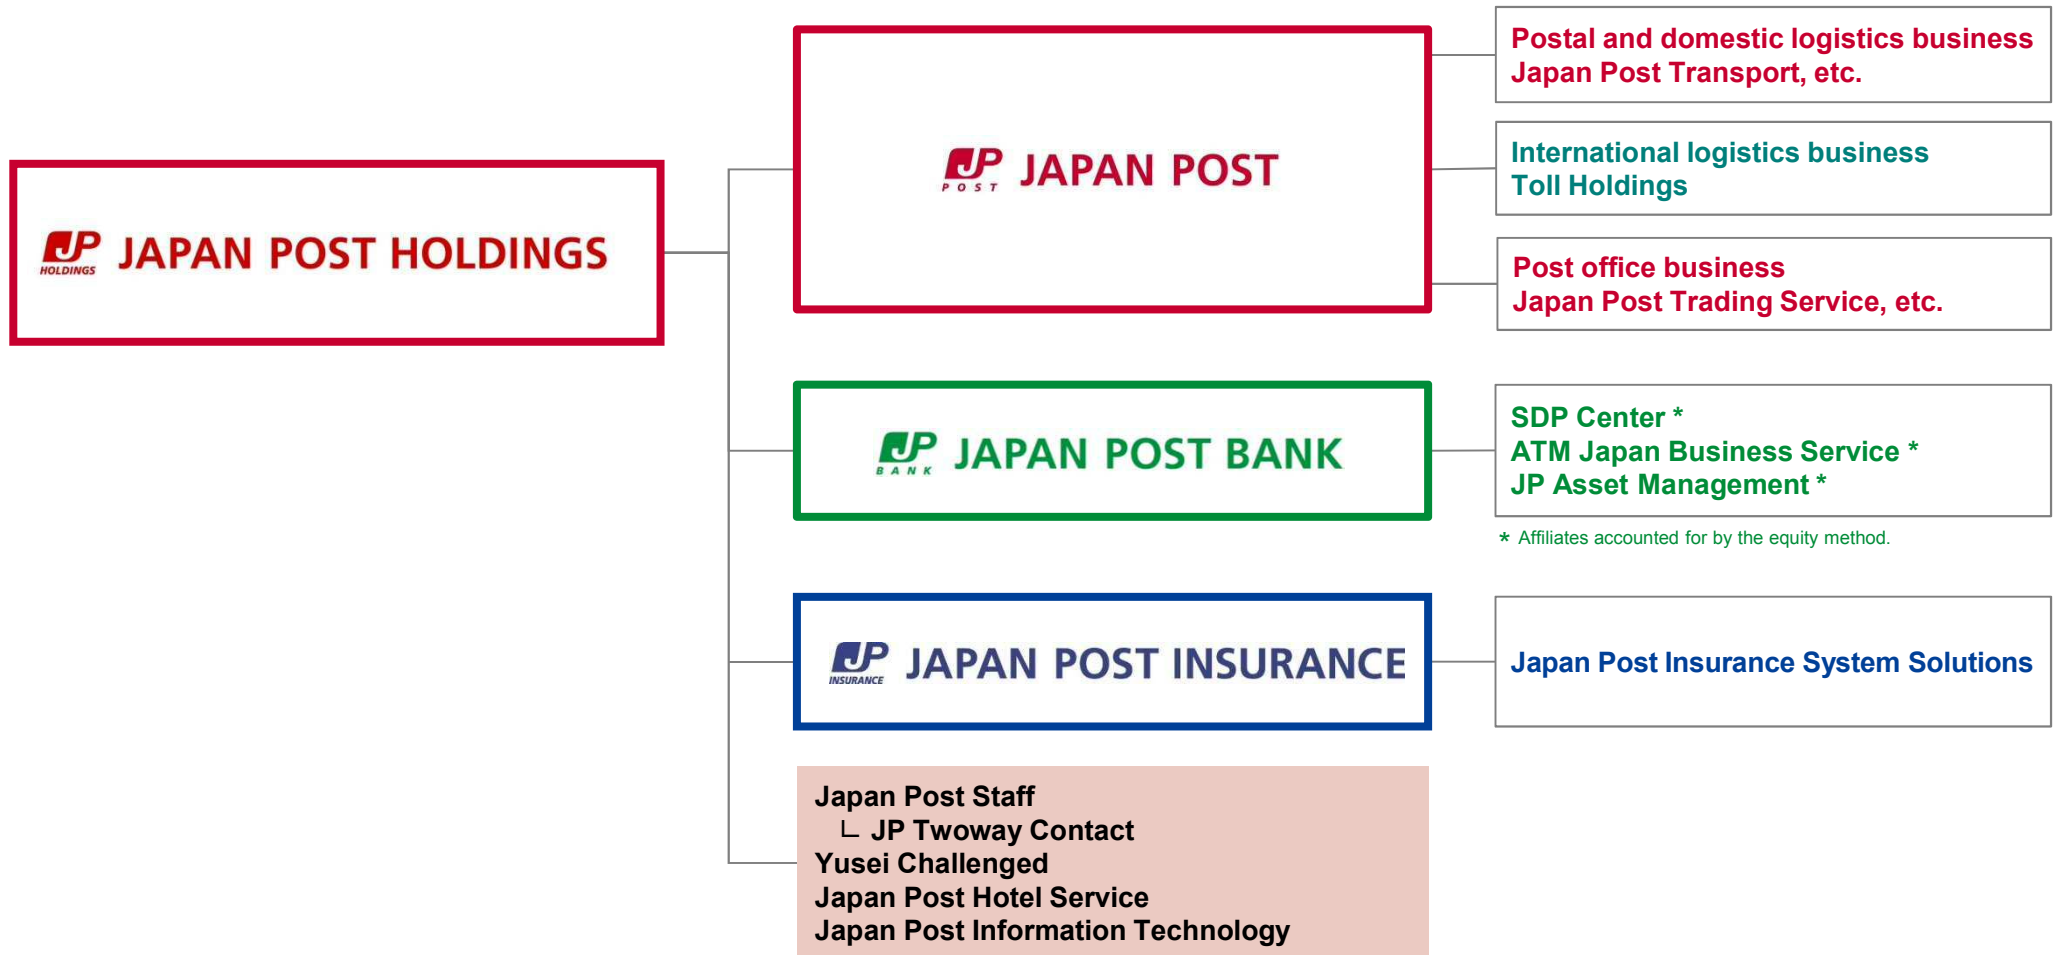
JP HOLDINGS JAPAN POST HOLDINGS

JP POST JAPAN POST

Postal and domestic logistics business
Japan Post Transport, etc.

International logistics business
Toll Holdings

Post office business
Japan Post Trading Service, etc.

JP BANK JAPAN POST BANK

SDP Center *
ATM Japan Business Service *
JP Asset Management *

* Affiliates accounted for by the equity method.

JP INSURANCE JAPAN POST INSURANCE

Japan Post Insurance System Solutions

Japan Post Staff
└ JP Twoway Contact
Yusei Challenged
Japan Post Hotel Service
Japan Post Information Technology